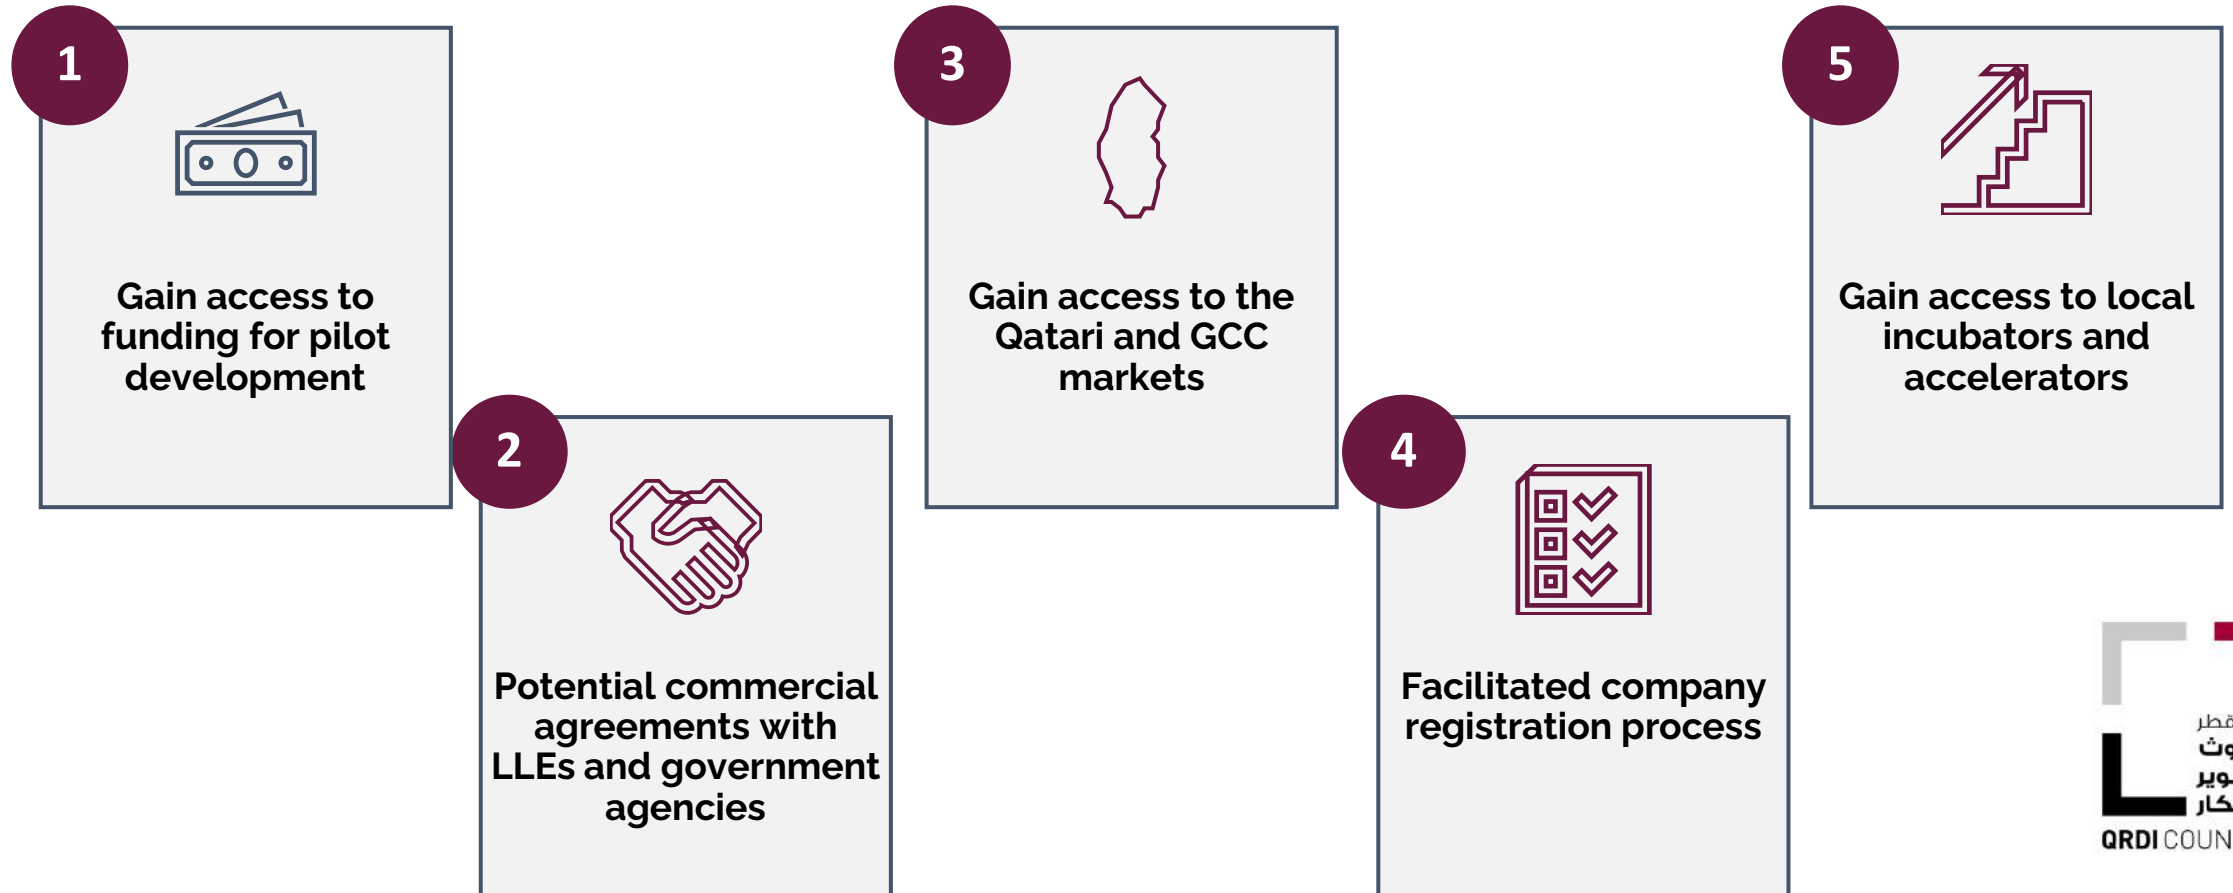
1

Gain access to funding for pilot development

2

Potential commercial agreements with LLEs and government agencies

3

Gain access to the Qatari and GCC markets

4

Facilitated company registration process

5

Gain access to local incubators and accelerators

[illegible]

QRDI COUN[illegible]